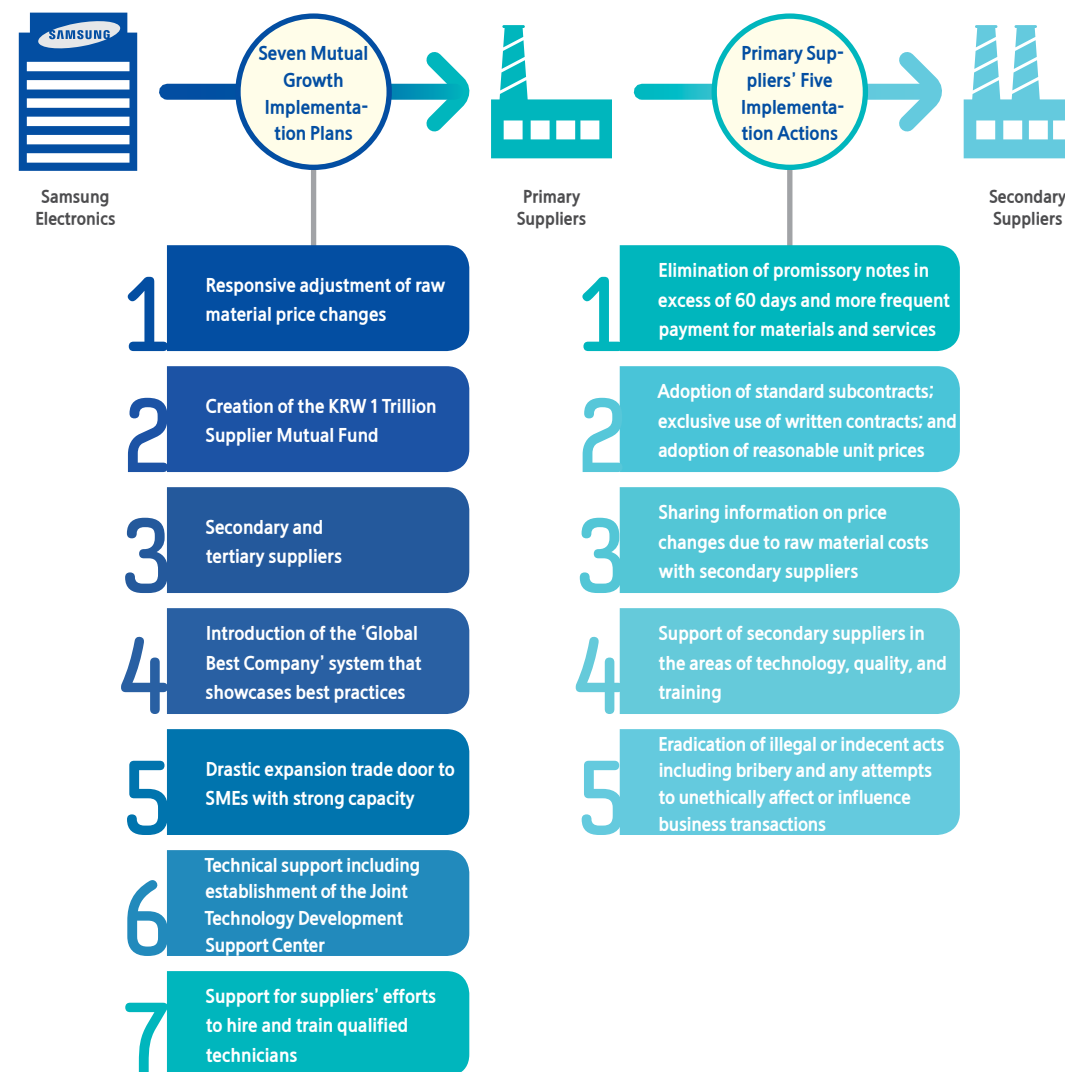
SAMSUNG

Samsung Electronics

Seven Mutual Growth Implementation Plans

Primary Suppliers

Primary Suppliers' Five Implementation Actions

Secondary Suppliers

1 Responsive adjustment of raw material price changes

2 Creation of the KRW 1 Trillion Supplier Mutual Fund

3 Secondary and tertiary suppliers

4 Introduction of the 'Global Best Company' system that showcases best practices

5 Drastic expansion trade door to SMEs with strong capacity

6 Technical support including establishment of the Joint Technology Development Support Center

7 Support for suppliers' efforts to hire and train qualified technicians

1 Elimination of promissory notes in excess of 60 days and more frequent payment for materials and services

2 Adoption of standard subcontracts; exclusive use of written contracts; and adoption of reasonable unit prices

3 Sharing information on price changes due to raw material costs with secondary suppliers

4 Support of secondary suppliers in the areas of technology, quality, and training

5 Eradication of illegal or indecent acts including bribery and any attempts to unethically affect or influence business transactions